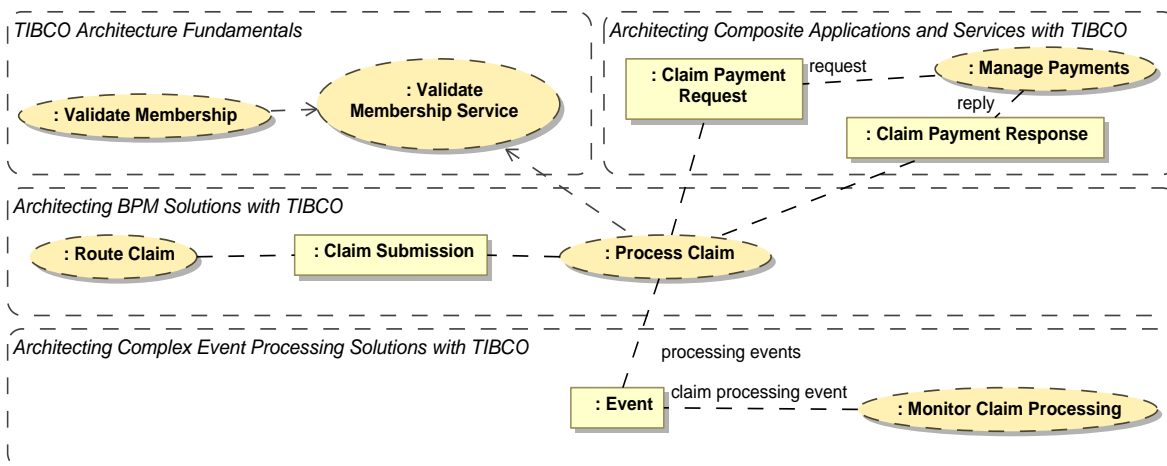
TIBCO Architecture Fundamentals

: Validate Membership

: Validate Membership Service

Architecting Composite Applications and Services with TIBCO

: Claim Payment Request

request

: Manage Payments

reply

: Claim Payment Response

Architecting BPM Solutions with TIBCO

: Route Claim

: Claim Submission

: Process Claim

Architecting Complex Event Processing Solutions with TIBCO

processing events

: Event

claim processing event

: Monitor Claim Processing